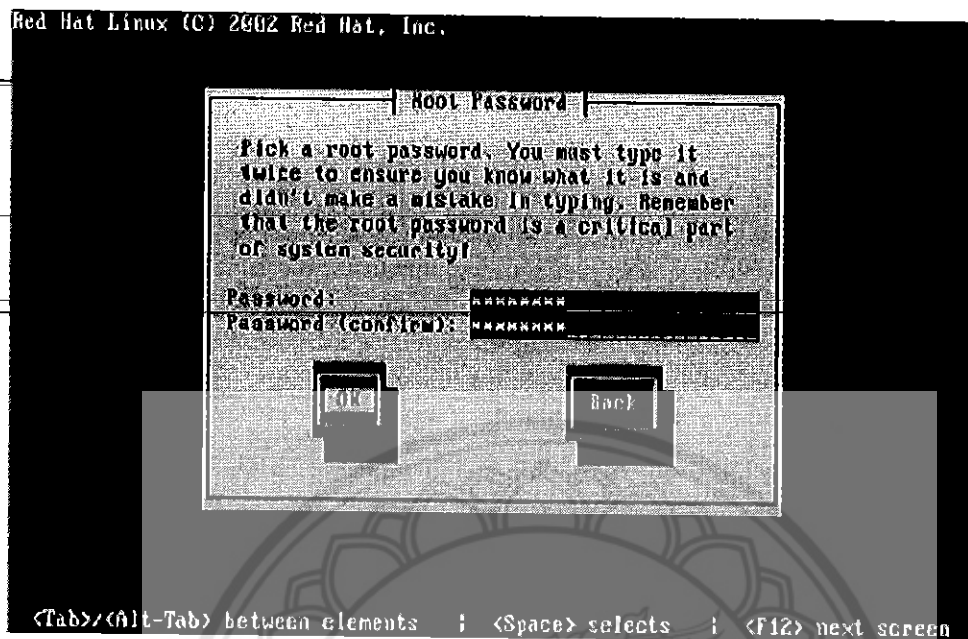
Red Hat Linux (C) 2002 Red Hat, Inc.

Root Password

Pick a root password. You must type it twice to ensure you know what it is and didn't make a mistake in typing. Remember that the root password is a critical part of system security!

Password: ********
Password (confirm): ********

OK

Back

<Tab>/<Alt-Tab> between elements | <Space> selects | <F12> next screen